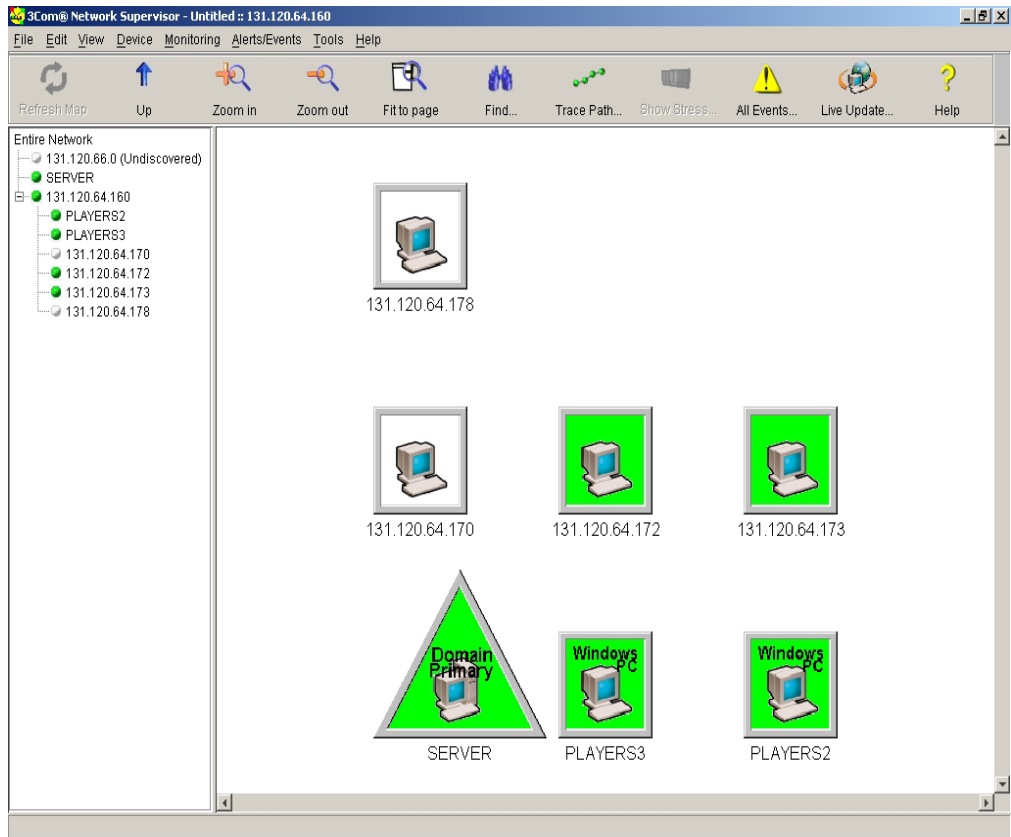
3Com® Network Supervisor - Untitled :: 131.120.64.160

File Edit View Device Monitoring Alerts/Events Tools Help

Refresh Map Up Zoom in Zoom out Fit to page Find... Trace Path... Show Stress... All Events... Live Update... Help

Entire Network
131.120.66.0 (Undiscovered)
SERVER
131.120.64.160
PLAYERS2
PLAYERS3
131.120.64.170
131.120.64.172
131.120.64.173
131.120.64.178

131.120.64.178

131.120.64.170

131.120.64.172

131.120.64.173

Domain Primary

SERVER

Windows PC

PLAYERS3

Windows PC

PLAYERS2